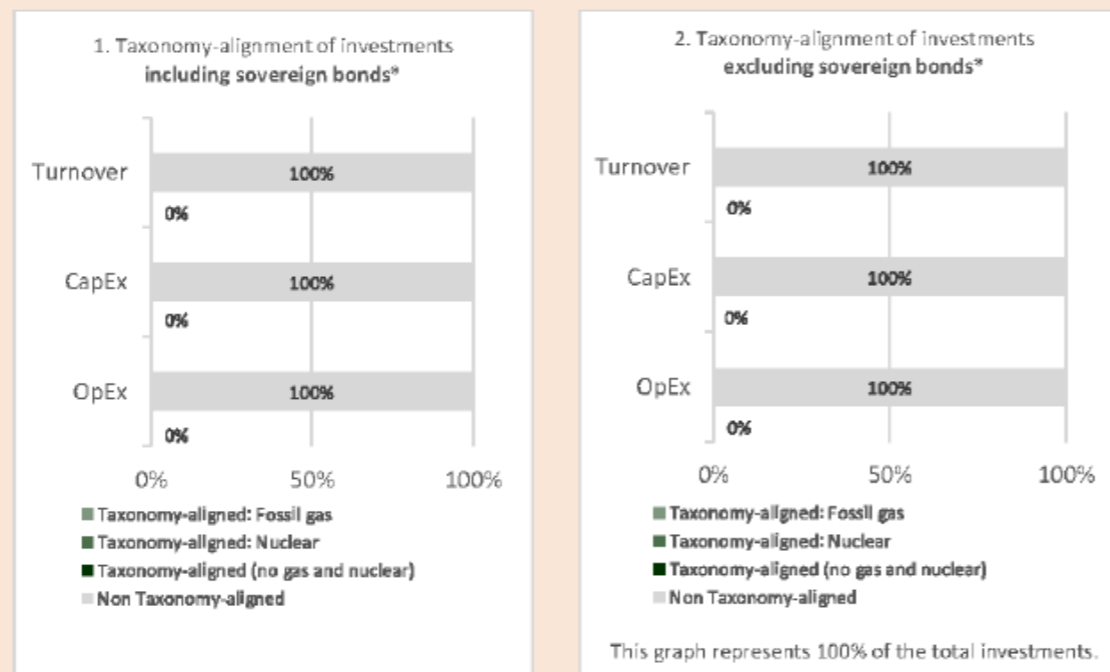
1. Taxonomy-alignment of investments
**including sovereign bonds***

Turnover
100%
0%

CapEx
100%
0%

OpEx
100%
0%

0%
50%
100%

Taxonomy-aligned: Fossil gas
Taxonomy-aligned: Nuclear
Taxonomy-aligned (no gas and nuclear)
Non Taxonomy-aligned

2. Taxonomy-alignment of investments
**excluding sovereign bonds***

Turnover
100%
0%

CapEx
100%
0%

OpEx
100%
0%

0%
50%
100%

Taxonomy-aligned: Fossil gas
Taxonomy-aligned: Nuclear
Taxonomy-aligned (no gas and nuclear)
Non Taxonomy-aligned

This graph represents 100% of the total investments.